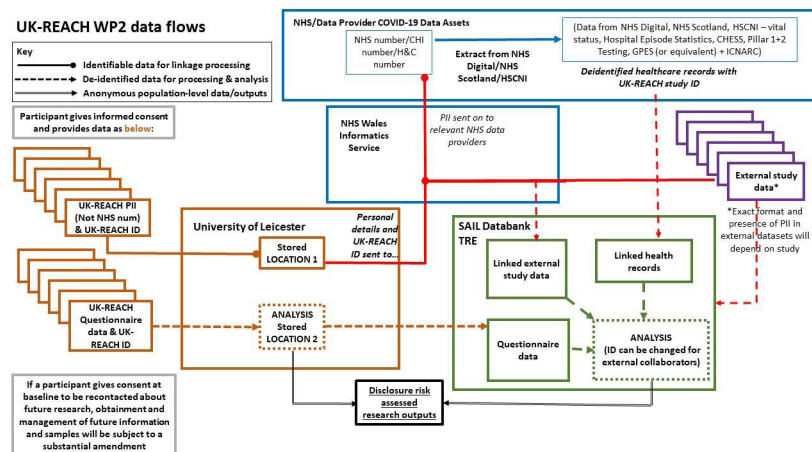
UK-REACH WP2 data flows

Key
Identifiable data for linkage processing
De-identified data for processing & analysis
Anonymous population-level data/outputs

Participant gives informed consent and provides data as below:

UK-REACH PII (Not NHS num) & UK-REACH ID

UK-REACH Questionnaire data & UK-REACH ID

If a participant gives consent at baseline to be recontacted about future research, obtainment and management of future information and samples will be subject to a substantial amendment

NHS/Data Provider COVID-19 Data Assets

NHS number/CHI number/H&C number

Extract from NHS Digital/NHS Scotland/HSCNI

(Data from NHS Digital, NHS Scotland, HSCNI – vital status, Hospital Episode Statistics, CHESS, Pillar 1+2 Testing, GPES (or equivalent) + ICNARC)

Deidentified healthcare records with UK-REACH study ID

NHS Wales Informatics Service

PII sent on to relevant NHS data providers

External study data*

*Exact format and presence of PII in external datasets will depend on study

University of Leicester

Personal details and UK-REACH ID sent to...

Stored LOCATION 1

ANALYSIS Stored LOCATION 2

SAIL Databank TRE

Linked external study data

Linked health records

Questionnaire data

ANALYSIS (ID can be changed for external collaborators)

Disclosure risk assessed research outputs